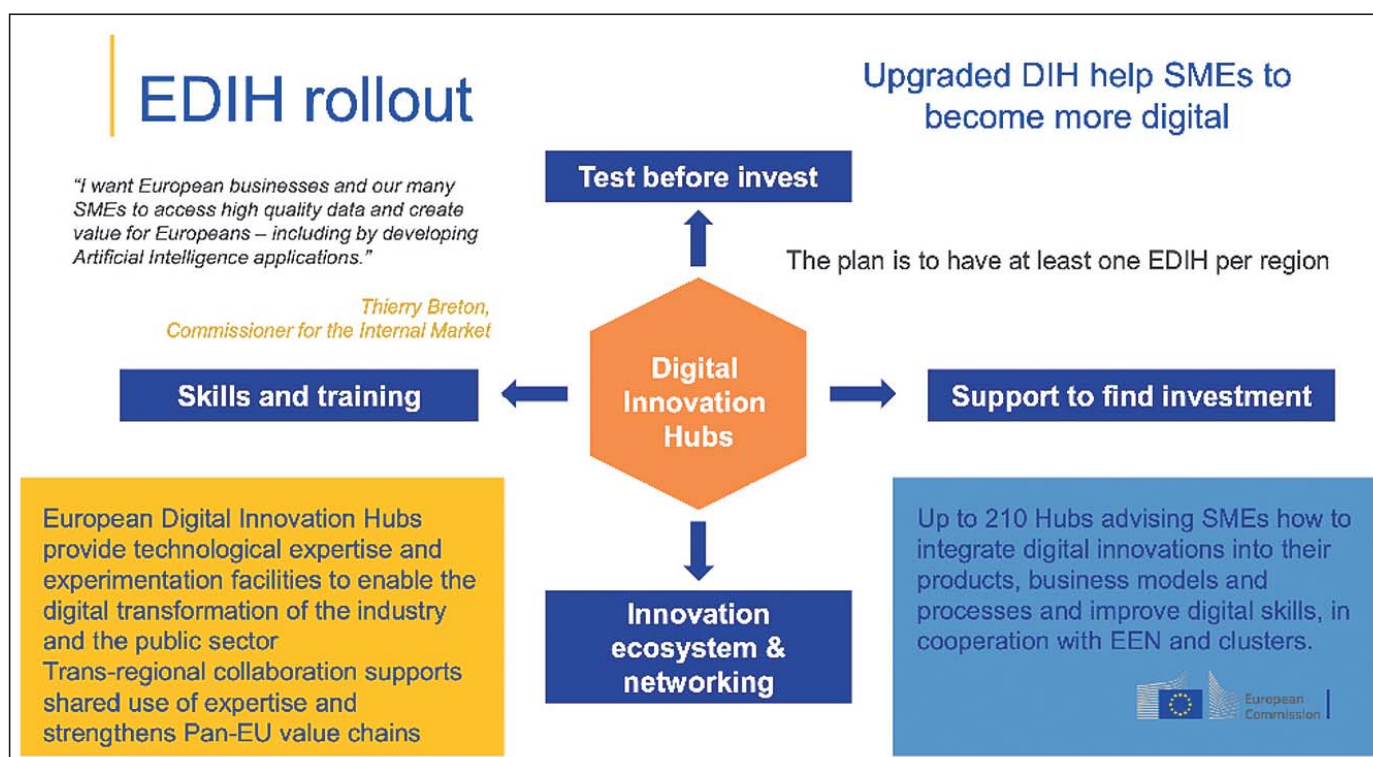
EDIH rollout

Upgraded DIH help SMEs to become more digital

"I want European businesses and our many SMEs to access high quality data and create value for Europeans – including by developing Artificial Intelligence applications."

Thierry Breton, Commissioner for the Internal Market

Test before invest

The plan is to have at least one EDIH per region

Skills and training

Digital Innovation Hubs

Support to find investment

European Digital Innovation Hubs provide technological expertise and experimentation facilities to enable the digital transformation of the industry and the public sector
Trans-regional collaboration supports shared use of expertise and strengthens Pan-EU value chains

Innovation ecosystem & networking

Up to 210 Hubs advising SMEs how to integrate digital innovations into their products, business models and processes and improve digital skills, in cooperation with EEN and clusters.

European Commission